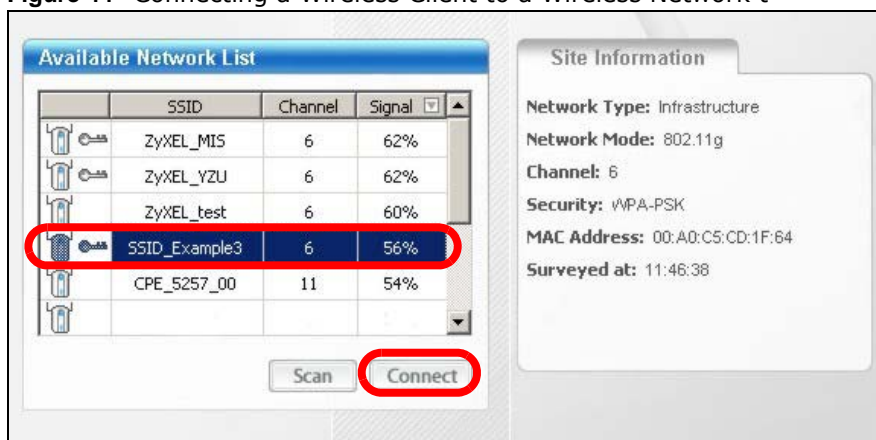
Figure 1: Connecting a Wireless Client to a Wireless Network 1

Available Network List

|  | SSID | Channel | Signal |
|---|---|---|---|
|  | ZyXEL_MIS | 6 | 62% |
|  | ZyXEL_YZU | 6 | 62% |
|  | ZyXEL_test | 6 | 60% |
|  | SSID_Example3 | 6 | 56% |
|  | CPE_5257_00 | 11 | 54% |
|  |  |  |  |

Scan Connect

Site Information

Network Type: Infrastructure
Network Mode: 802.11g
Channel: 6
Security: WPA-PSK
MAC Address: 00:A0:C5:CD:1F:64
Surveyed at: 11:46:38